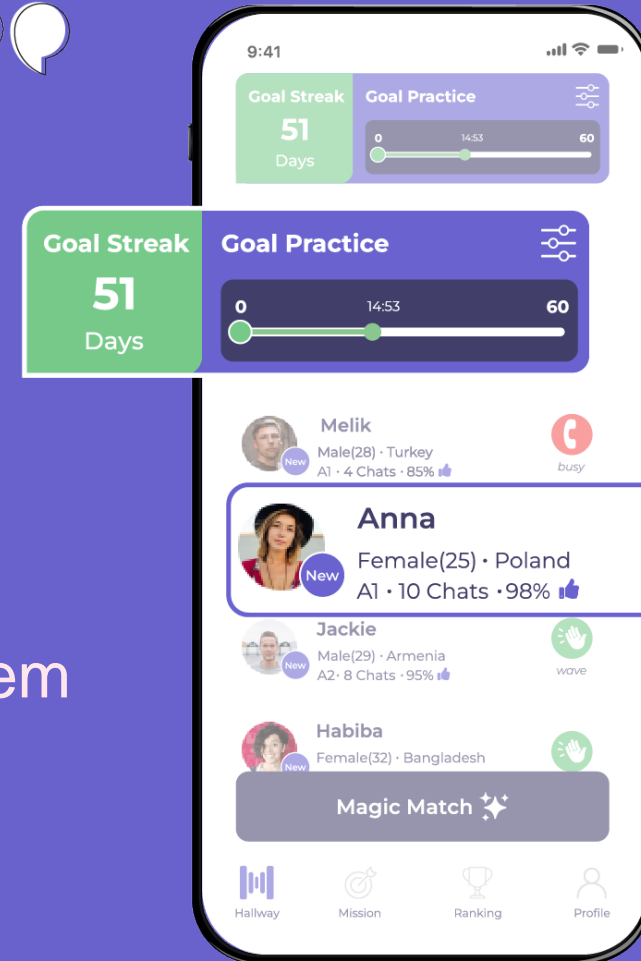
9:41

Goal Streak
51
Days

Goal Practice
0 14:53 60

Goal Streak
51
Days

Goal Practice
0 14:53 60

em

Melik
New
Male(28) · Turkey
A1 · 4 Chats · 85%
busy

Anna
New
Female(25) · Poland
A1 · 10 Chats · 98%

Jackie
New
Male(29) · Armenia
A2 · 8 Chats · 95%
wave

Habiba
New
Female(32) · Bangladesh

Magic Match

Hallway Mission Ranking Profile